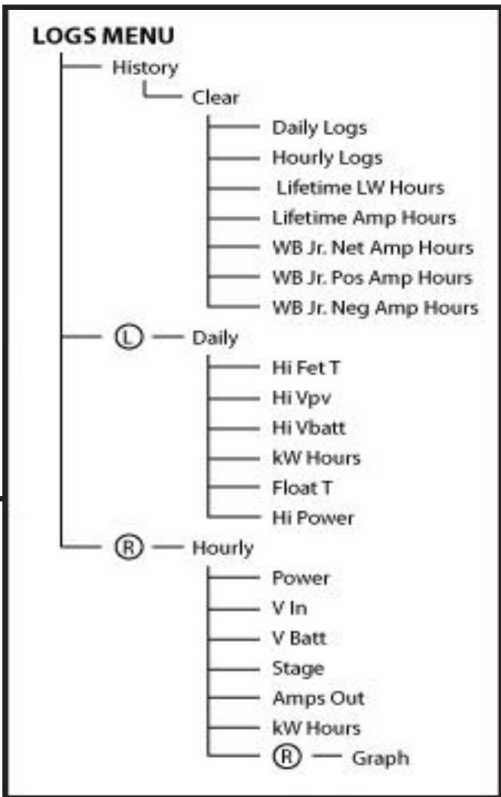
LOGS MENU

History

Clear

Daily Logs

Hourly Logs

Lifetime LW Hours

Lifetime Amp Hours

WB Jr. Net Amp Hours

WB Jr. Pos Amp Hours

WB Jr. Neg Amp Hours

Ⓛ Daily

Hi Fet T

Hi Vpv

Hi Vbatt

kW Hours

Float T

Hi Power

Ⓡ Hourly

Power

V In

V Batt

Stage

Amps Out

kW Hours

Ⓡ Graph